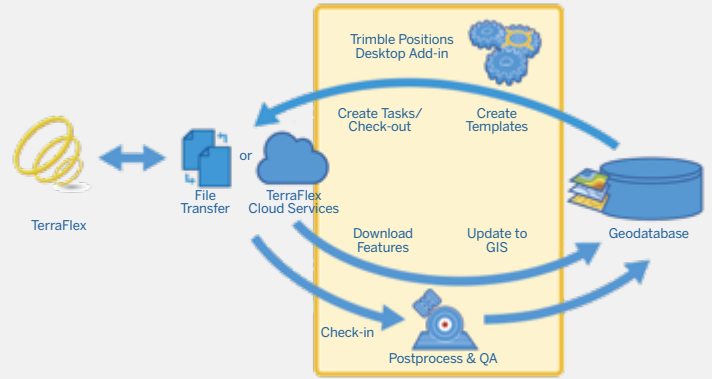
Trimble Positions Desktop Add-in

Create Tasks/ Check-out

Create Templates

TerraFlex

File Transfer

or

TerraFlex Cloud Services

Download Features

Update to GIS

Geodatabase

Check-in

Postprocess & QA